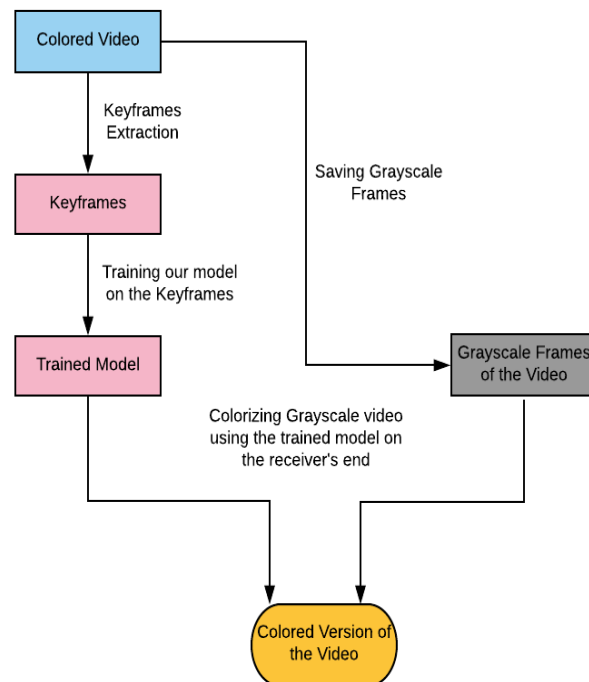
Colored Video

Keyframes Extraction

Keyframes

Saving Grayscale Frames

Training our model on the Keyframes

Trained Model

Grayscale Frames of the Video

Colorizing Grayscale video using the trained model on the receiver's end

Colored Version of the Video